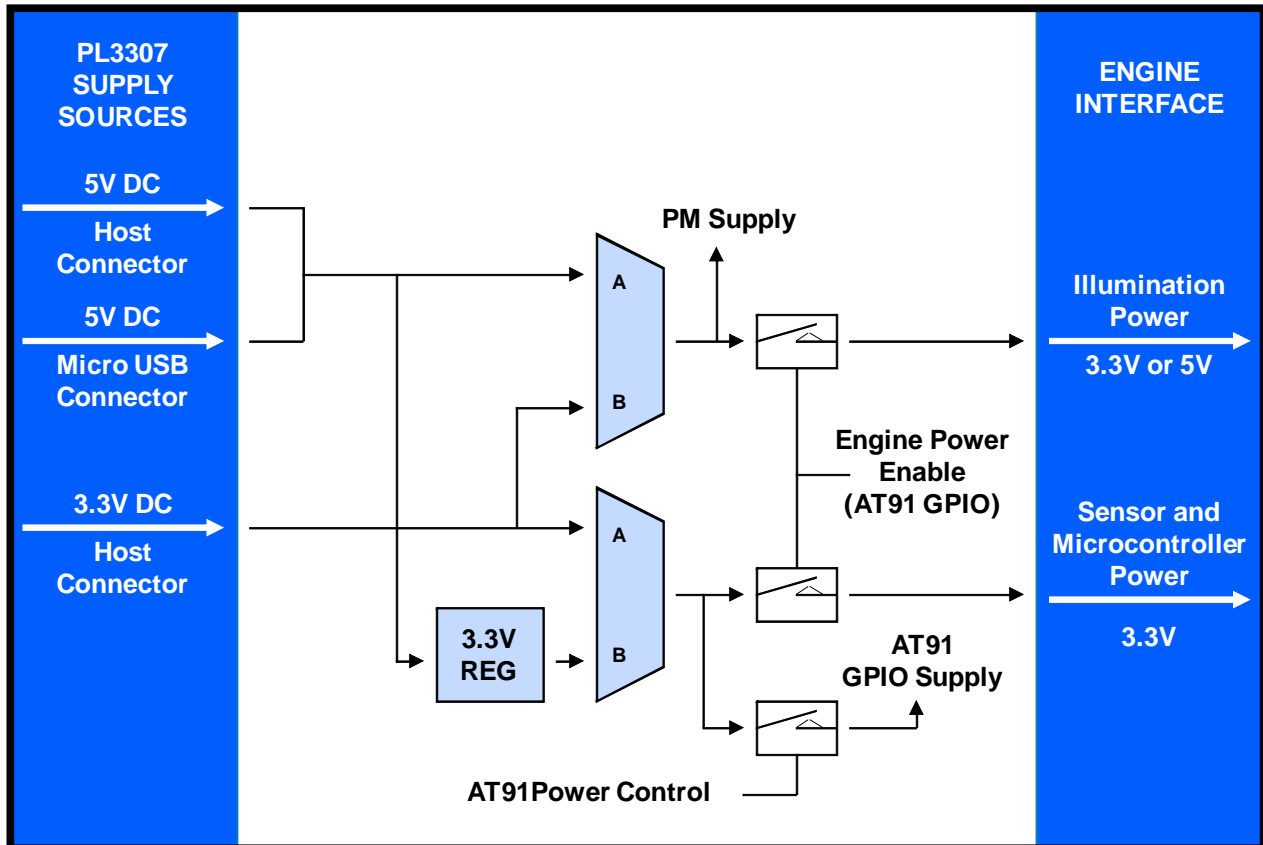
PL3307 SUPPLY SOURCES

5V DC

Host Connector

5V DC

Micro USB Connector

3.3V DC

Host Connector

PM Supply

A

B

A

B

3.3V REG

Engine Power Enable (AT91 GPIO)

AT91 GPIO Supply

AT91Power Control

ENGINE INTERFACE

Illumination Power

3.3V or 5V

Sensor and Microcontroller Power

3.3V